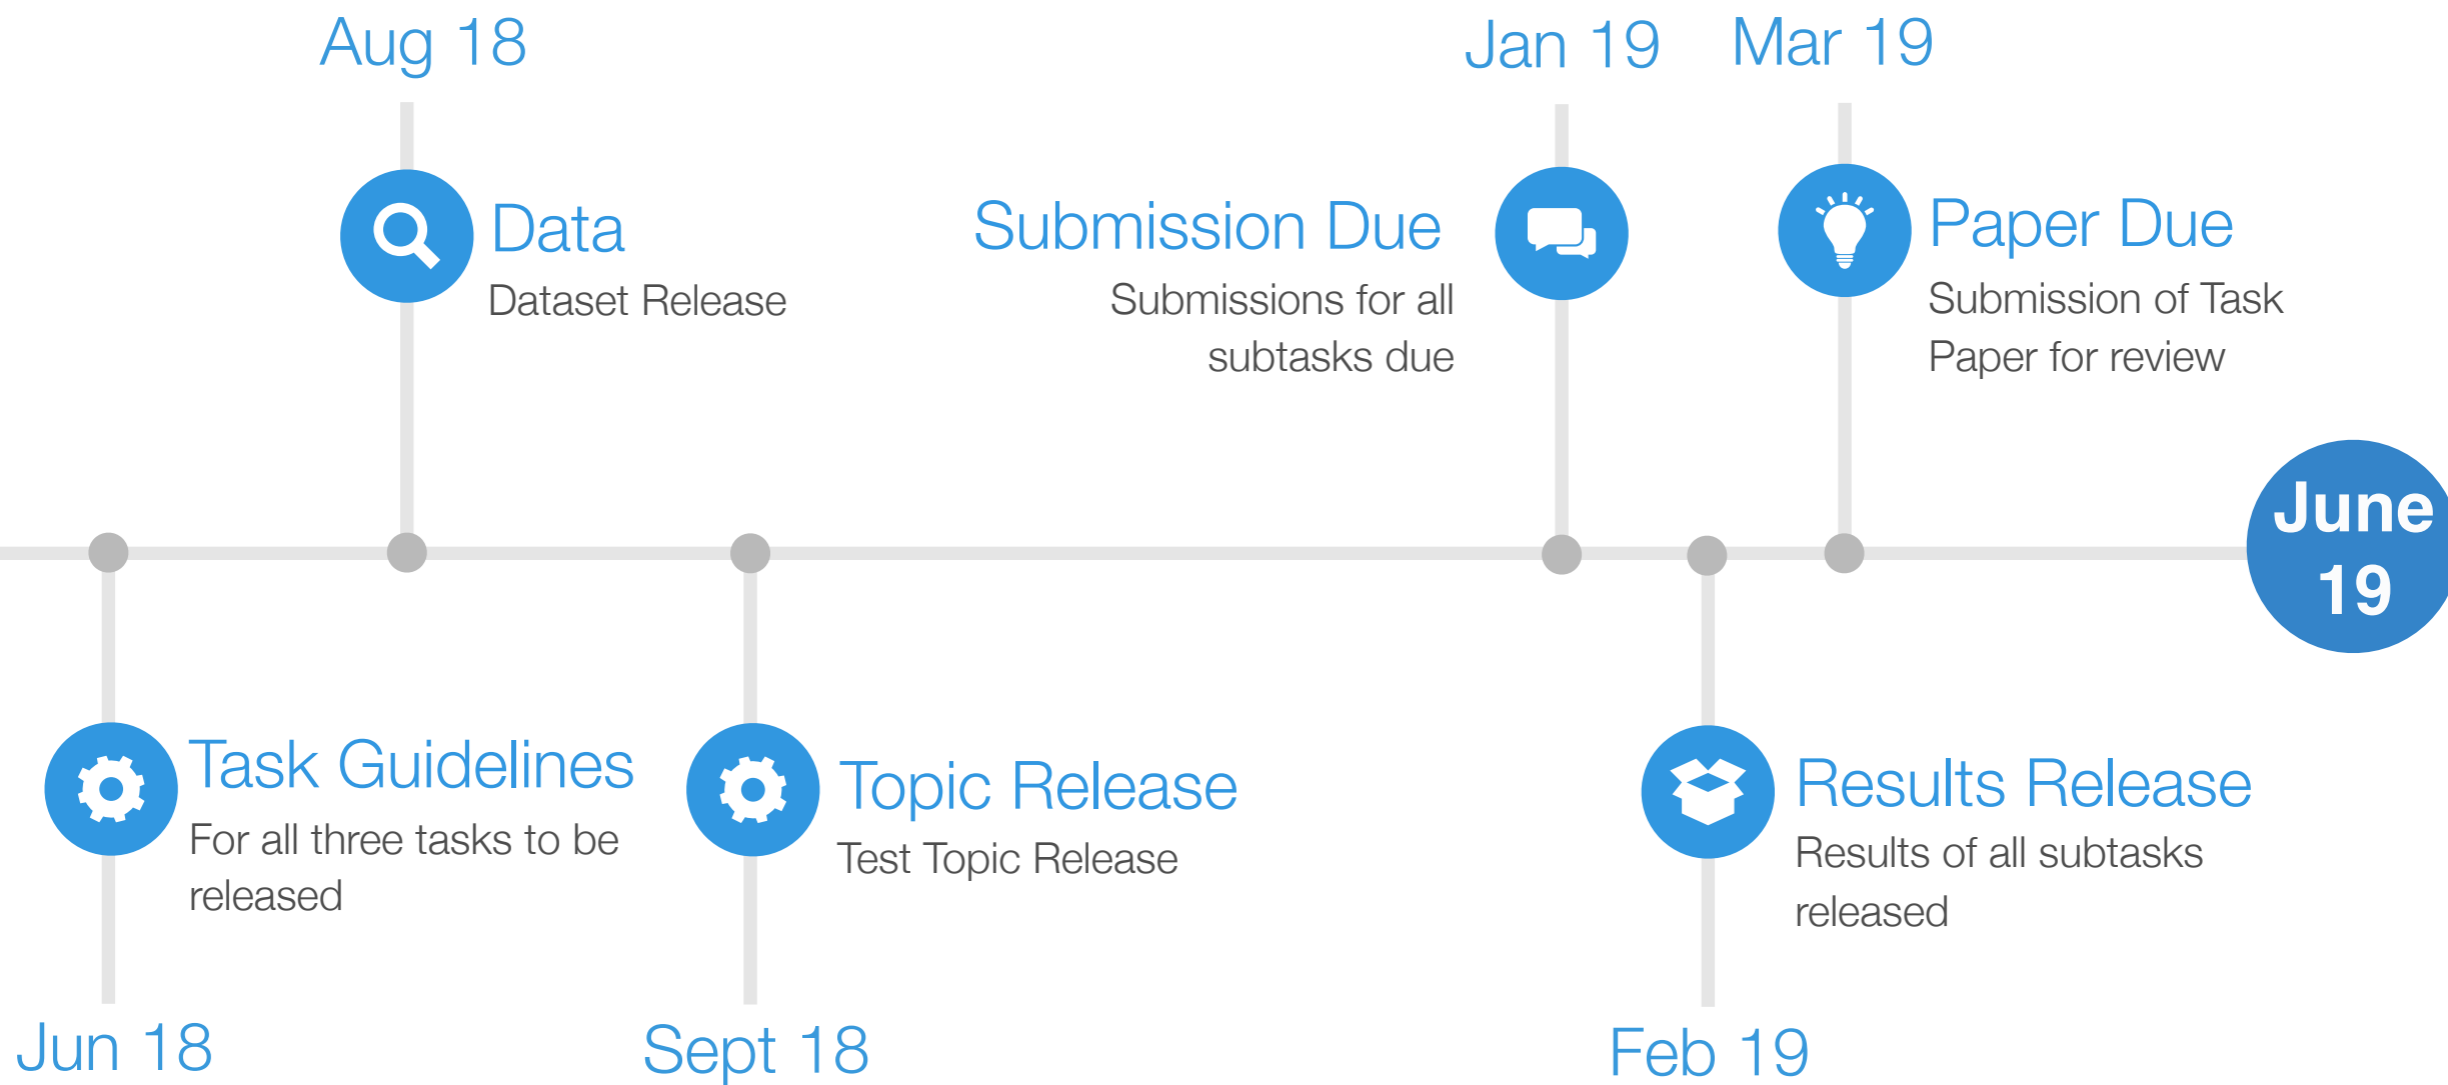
Aug 18

Data
Dataset Release

Jan 19

Submission Due
Submissions for all subtasks due

Mar 19

Paper Due
Submission of Task Paper for review

June 19

Task Guidelines
For all three tasks to be released

Jun 18

Topic Release
Test Topic Release

Sept 18

Results Release
Results of all subtasks released

Feb 19